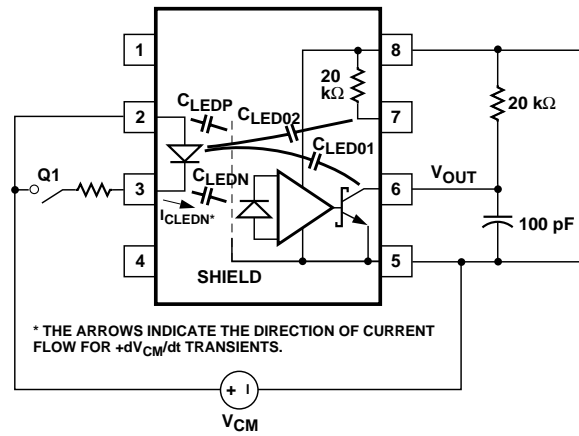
1
2
3
4
8
7
6
5
20 kΩ
$C_{LEDP}$
$C_{LED02}$
$C_{LED01}$
$C_{LEDN}$
$I_{CLEDN*}$
Q1
SHIELD
20 kΩ
$V_{OUT}$
100 pF
* THE ARROWS INDICATE THE DIRECTION OF CURRENT FLOW FOR $+dV_{CM}/dt$ TRANSIENTS.
+ –
$V_{CM}$